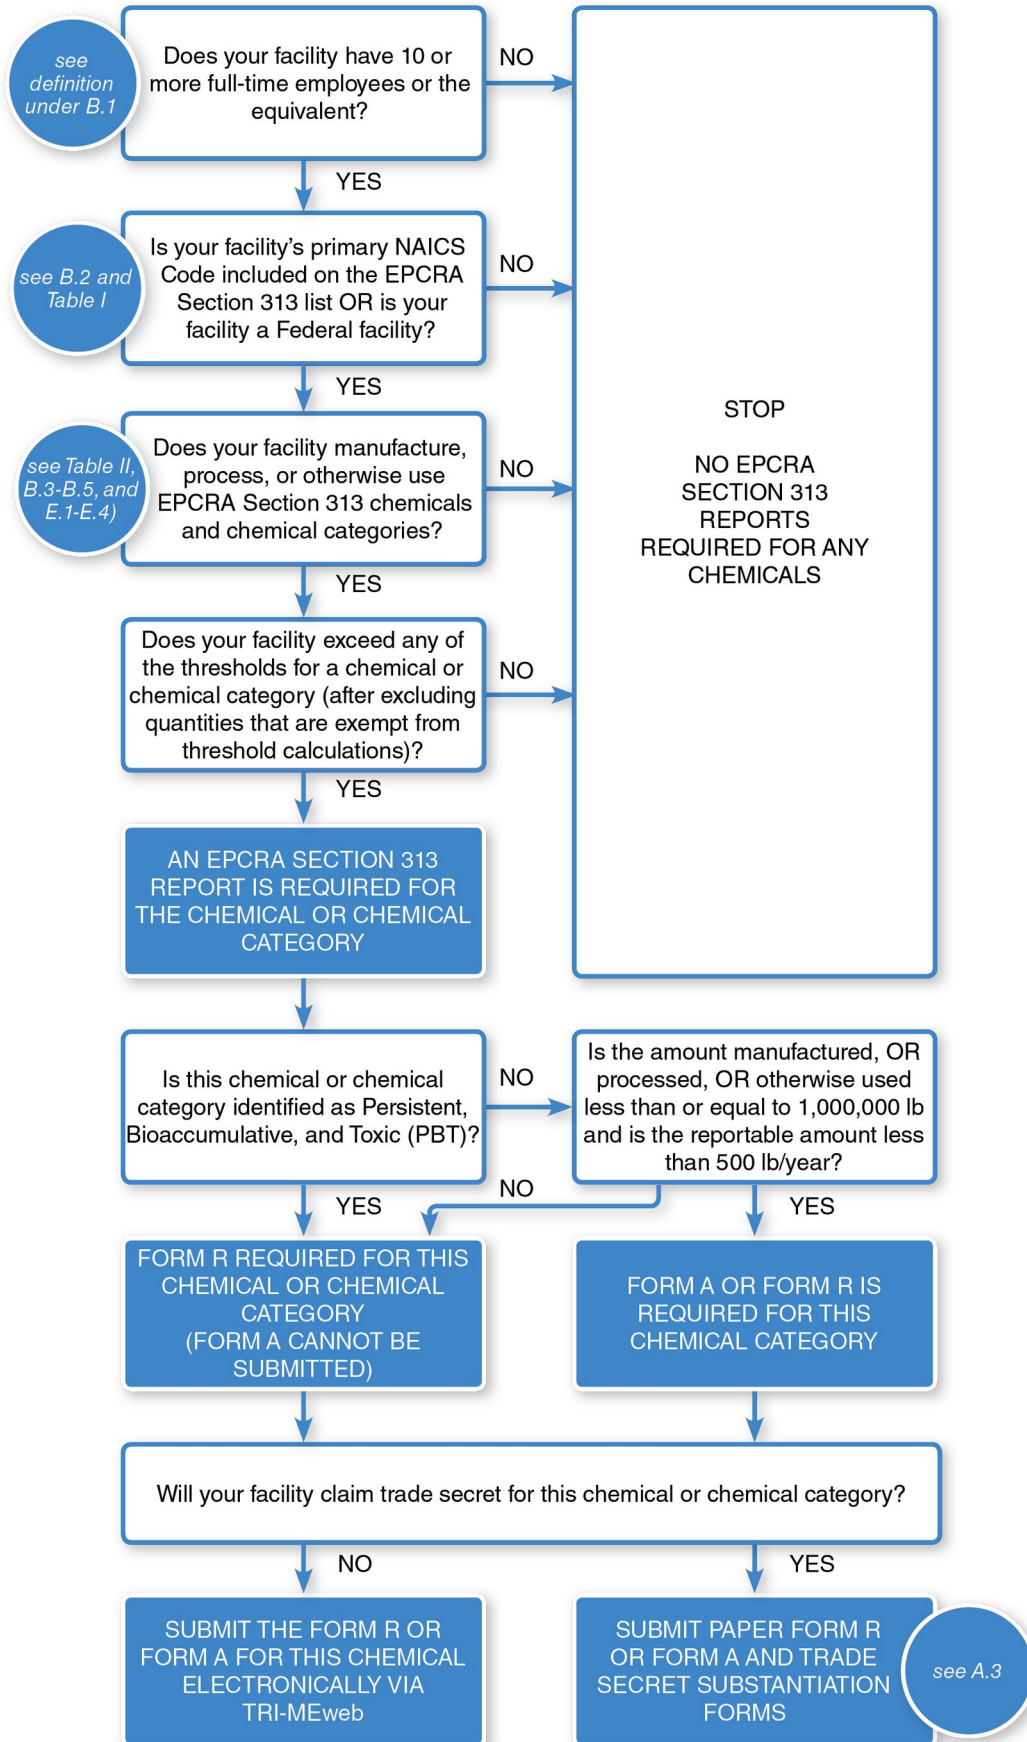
see definition under B.1

Does your facility have 10 or more full-time employees or the equivalent?

NO

YES

see B.2 and Table I

Is your facility's primary NAICS Code included on the EPCRA Section 313 list OR is your facility a Federal facility?

NO

YES

see Table II, B.3-B.5, and E.1-E.4)

Does your facility manufacture, process, or otherwise use EPCRA Section 313 chemicals and chemical categories?

NO

YES

Does your facility exceed any of the thresholds for a chemical or chemical category (after excluding quantities that are exempt from threshold calculations)?

NO

YES

STOP

NO EPCRA SECTION 313 REPORTS REQUIRED FOR ANY CHEMICALS

AN EPCRA SECTION 313 REPORT IS REQUIRED FOR THE CHEMICAL OR CHEMICAL CATEGORY

Is this chemical or chemical category identified as Persistent, Bioaccumulative, and Toxic (PBT)?

NO

Is the amount manufactured, OR processed, OR otherwise used less than or equal to 1,000,000 lb and is the reportable amount less than 500 lb/year?

YES

NO

YES

FORM R REQUIRED FOR THIS CHEMICAL OR CHEMICAL CATEGORY (FORM A CANNOT BE SUBMITTED)

FORM A OR FORM R IS REQUIRED FOR THIS CHEMICAL CATEGORY

Will your facility claim trade secret for this chemical or chemical category?

NO

YES

SUBMIT THE FORM R OR FORM A FOR THIS CHEMICAL ELECTRONICALLY VIA TRI-MEweb

SUBMIT PAPER FORM R OR FORM A AND TRADE SECRET SUBSTANTIATION FORMS

see A.3